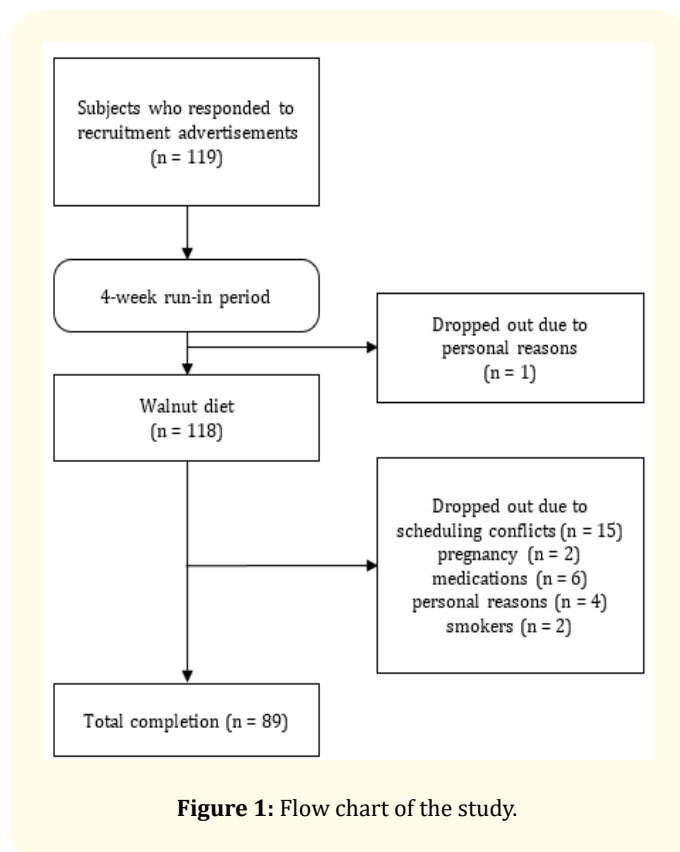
Subjects who responded to recruitment advertisements (n = 119)

4-week run-in period

Dropped out due to personal reasons (n = 1)

Walnut diet (n = 118)

Dropped out due to
scheduling conflicts (n = 15)
pregnancy (n = 2)
medications (n = 6)
personal reasons (n = 4)
smokers (n = 2)

Total completion (n = 89)

**Figure 1:** Flow chart of the study.